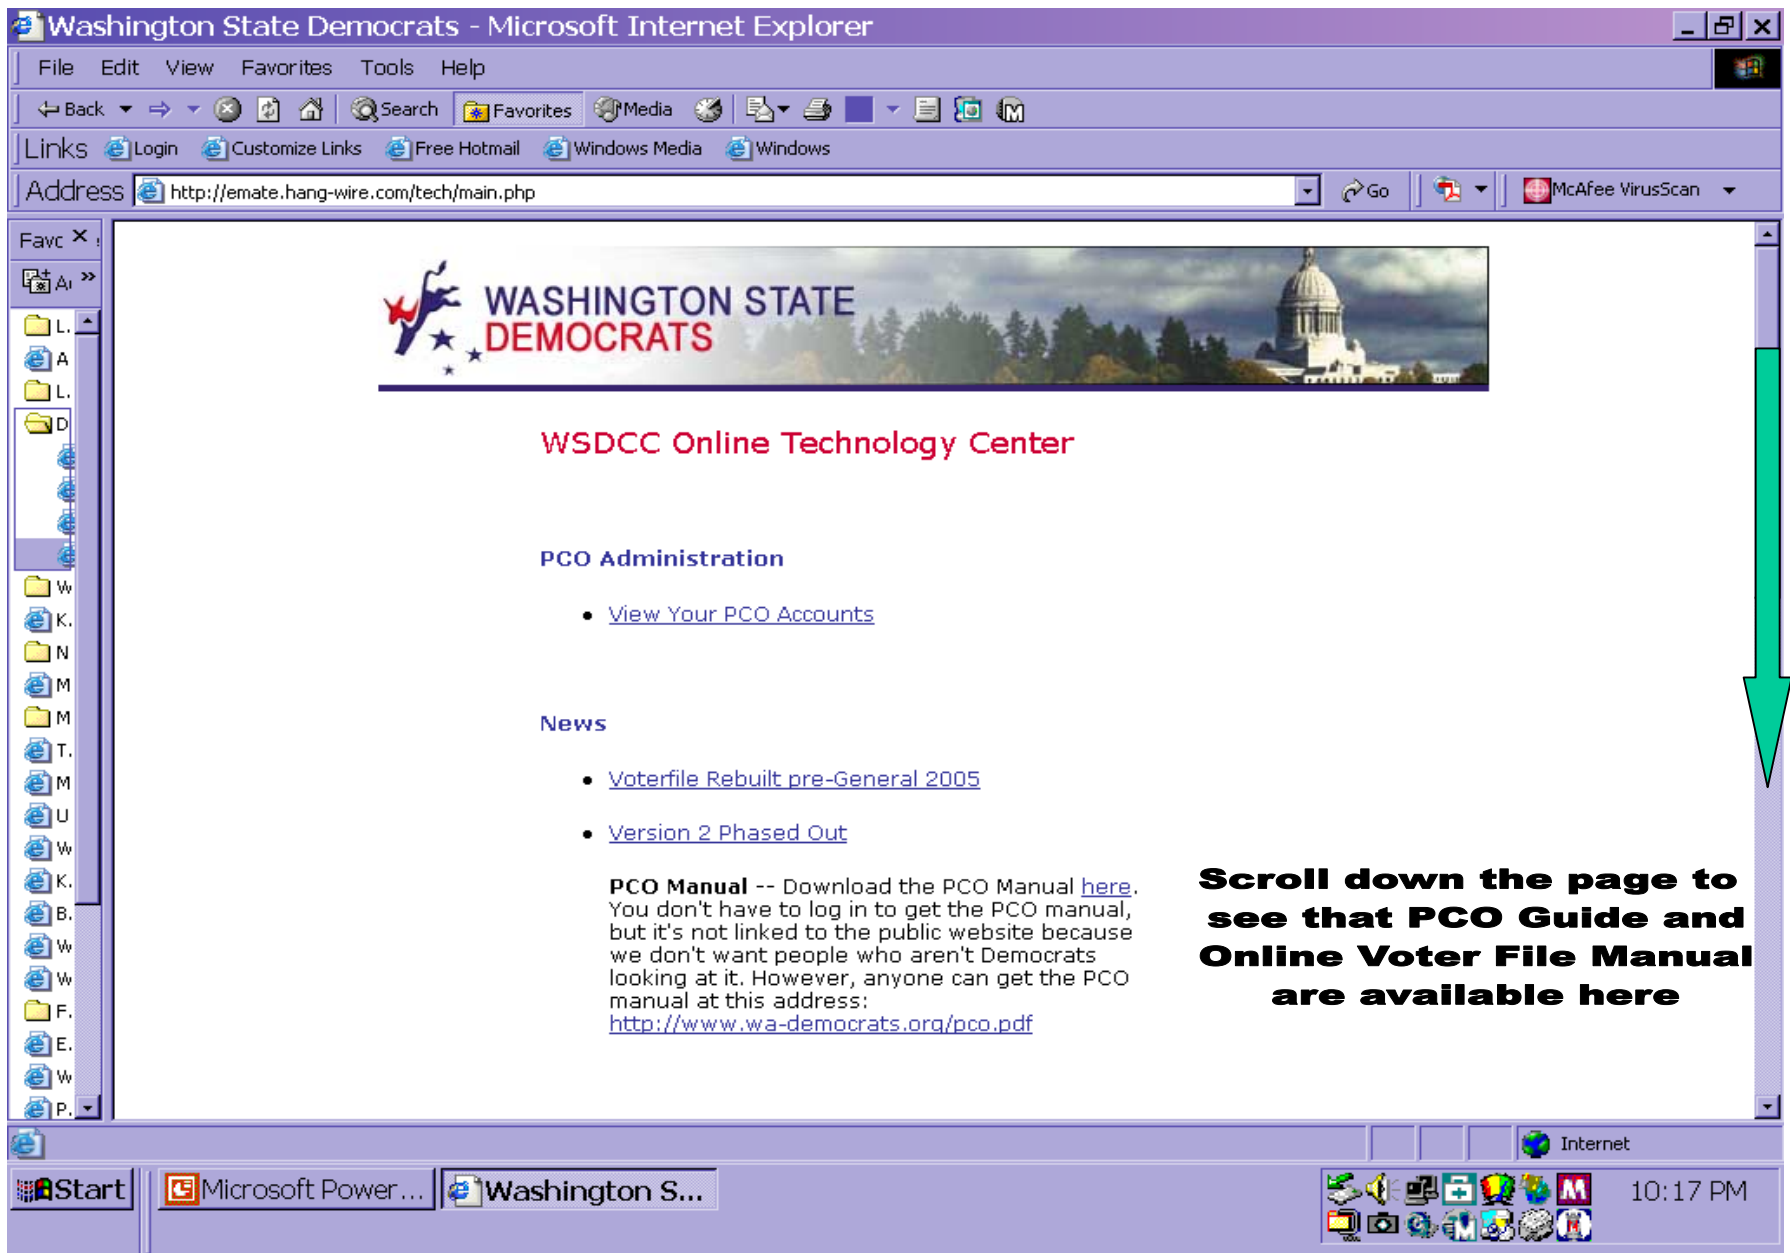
Washington State Democrats - Microsoft Internet Explorer

File Edit View Favorites Tools Help

Back Search Favorites Media

Links Login Customize Links Free Hotmail Windows Media Windows

Address http://emate.hang-wire.com/tech/main.php Go McAfee VirusScan

Favc ×

L.
A
L.
D
W
K.
N
M
M
T.
M
U
W
K.
B.
W
W
F.
E.
W
P.

WASHINGTON STATE DEMOCRATS

WSDCC Online Technology Center

PCO Administration

- View Your PCO Accounts

News

- Voterfile Rebuilt pre-General 2005
- Version 2 Phased Out

PCO Manual -- Download the PCO Manual here. You don't have to log in to get the PCO manual, but it's not linked to the public website because we don't want people who aren't Democrats looking at it. However, anyone can get the PCO manual at this address: http://www.wa-democrats.org/pco.pdf

Scroll down the page to see that PCO Guide and Online Voter File Manual are available here

Internet

Start Microsoft Power... Washington S... 10:17 PM